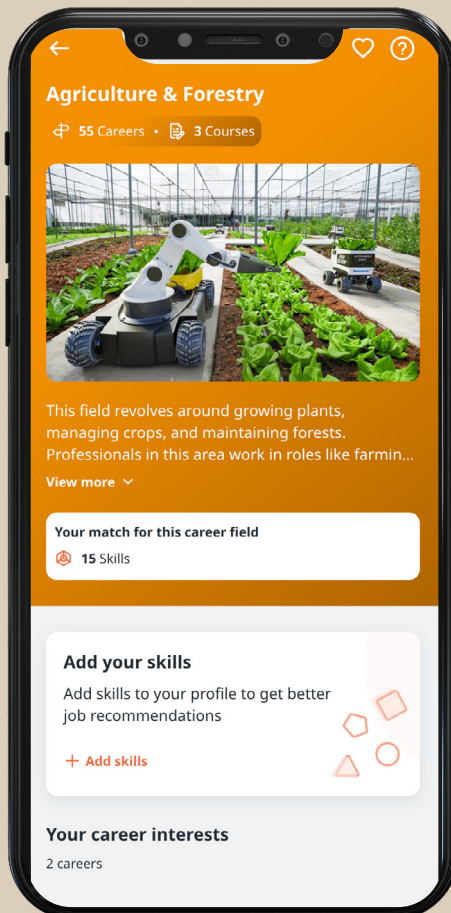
Agriculture & Forestry

55 Careers • 3 Courses

This field revolves around growing plants, managing crops, and maintaining forests. Professionals in this area work in roles like farmin...

View more

Your match for this career field

15 Skills

Add your skills

Add skills to your profile to get better job recommendations

+ Add skills

Your career interests

2 careers